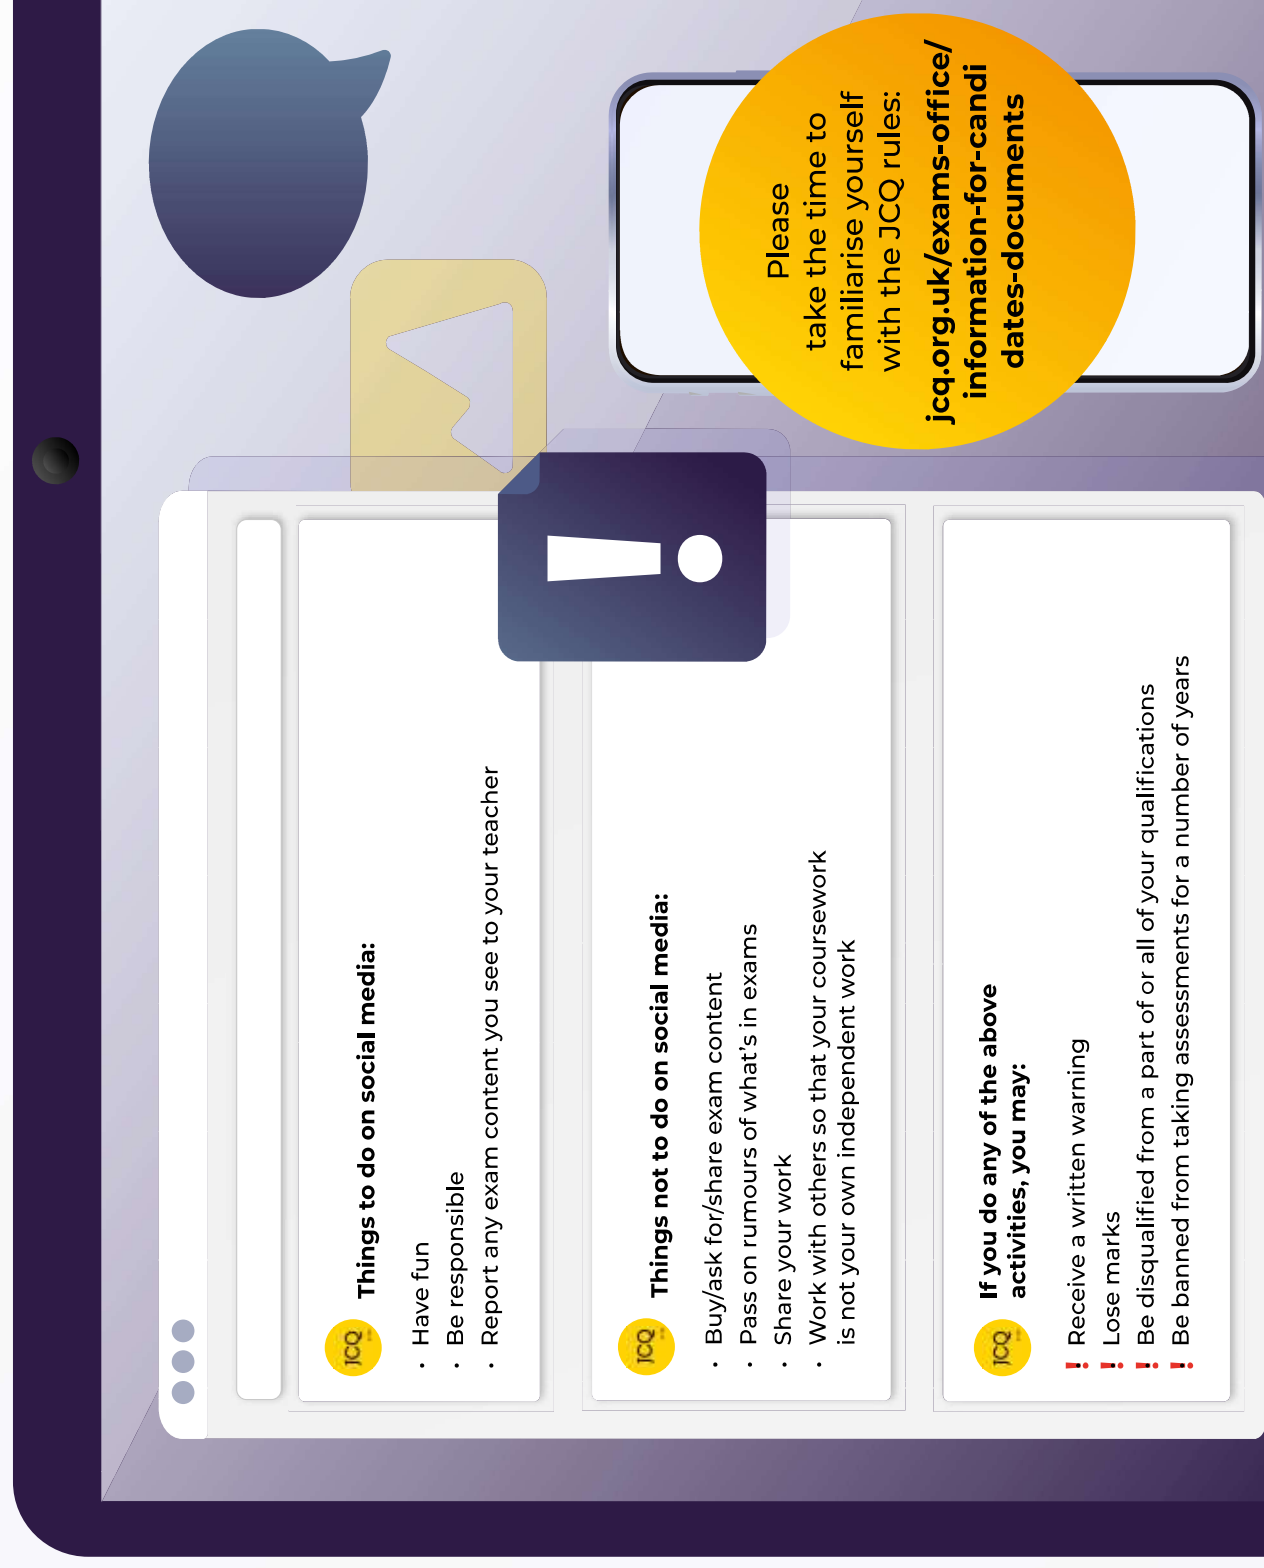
Please take the time to familiarise yourself with the JCQ rules: jcq.org.uk/exams-office/information-for-candidates-documents

JCQ

Things to do on social media:

- Have fun
- Be responsible
- Report any exam content you see to your teacher

JCQ

Things not to do on social media:

- Buy/ask for/share exam content
- Pass on rumours of what's in exams
- Share your work
- Work with others so that your coursework is not your own independent work

JCQ

If you do any of the above activities, you may:

Receive a written warning
Lose marks
Be disqualified from a part of or all of your qualifications
Be banned from taking assessments for a number of years